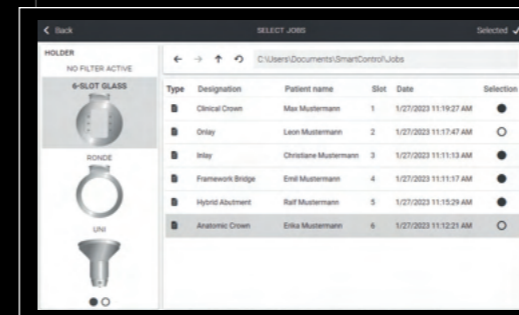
< Back

SELECT JOBS

Selected ✓

HOLDER

NO FILTER ACTIVE

6-SLOT GLASS

RONDE

UNI

C:\Users\Documents\SmartControl\Jobs

| Type | Designation | Patient name | Slot | Date | Selection |
|---|---|---|---|---|---|
| | Clinical Crown | Max Mustermann | 1 | 1/27/2023 11:19:27 AM | ● |
| | Onlay | Leon Mustermann | 2 | 1/27/2023 11:17:47 AM | ○ |
| | Inlay | Christiane Mustermann | 3 | 1/27/2023 11:11:13 AM | ● |
| | Framework Bridge | Emil Mustermann | 4 | 1/27/2023 11:11:17 AM | ● |
| | Hybrid Abutment | Ralf Mustermann | 5 | 1/27/2023 11:15:29 AM | ● |
| | Anatomic Crown | Erika Mustermann | 6 | 1/27/2023 11:12:21 AM | ○ |